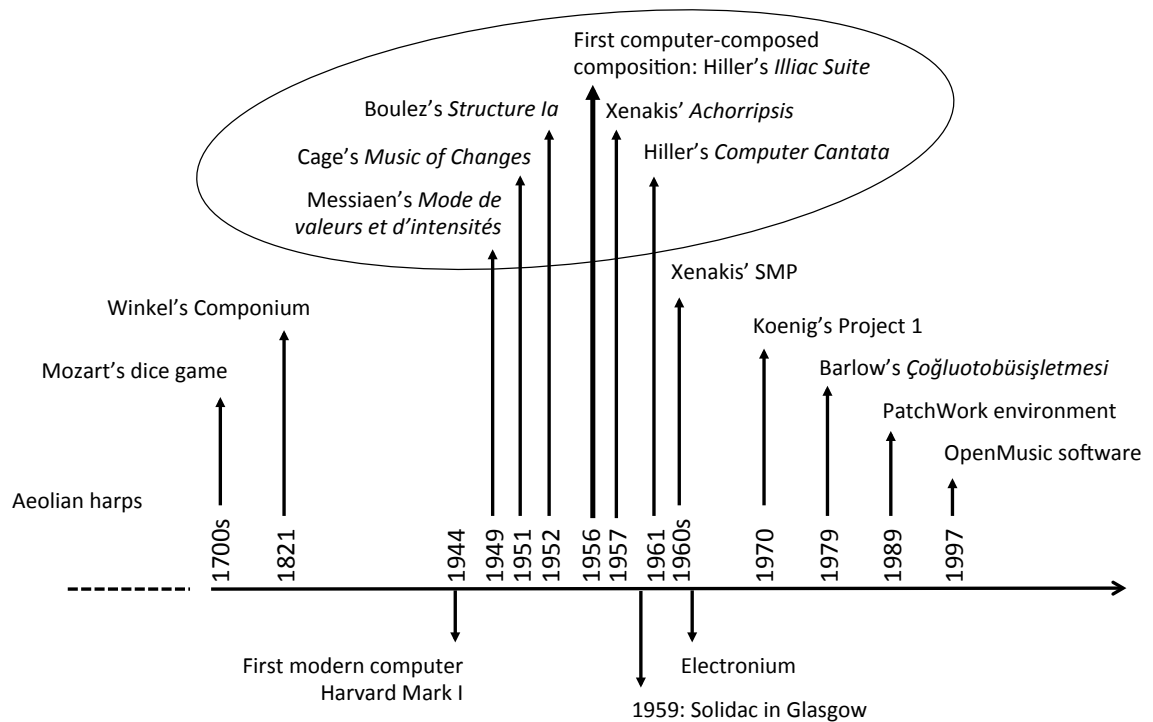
First computer-composed composition: Hiller's *Illiac Suite*

Boulez's *Structure Ia*

Xenakis' *Achorripsis*

Cage's *Music of Changes*

Hiller's *Computer Cantata*

Messiaen's *Mode de valeurs et d'intensités*

Xenakis' SMP

Winkel's Componium

Koenig's Project 1

Mozart's dice game

Barlow's *Çoğluotobüsişletmesi*

PatchWork environment

OpenMusic software

Aeolian harps

1700s
1821
1944
1949
1951
1952
1956
1957
1961
1960s
1970
1979
1989
1997

First modern computer Harvard Mark I

Electronium

1959: Solidac in Glasgow